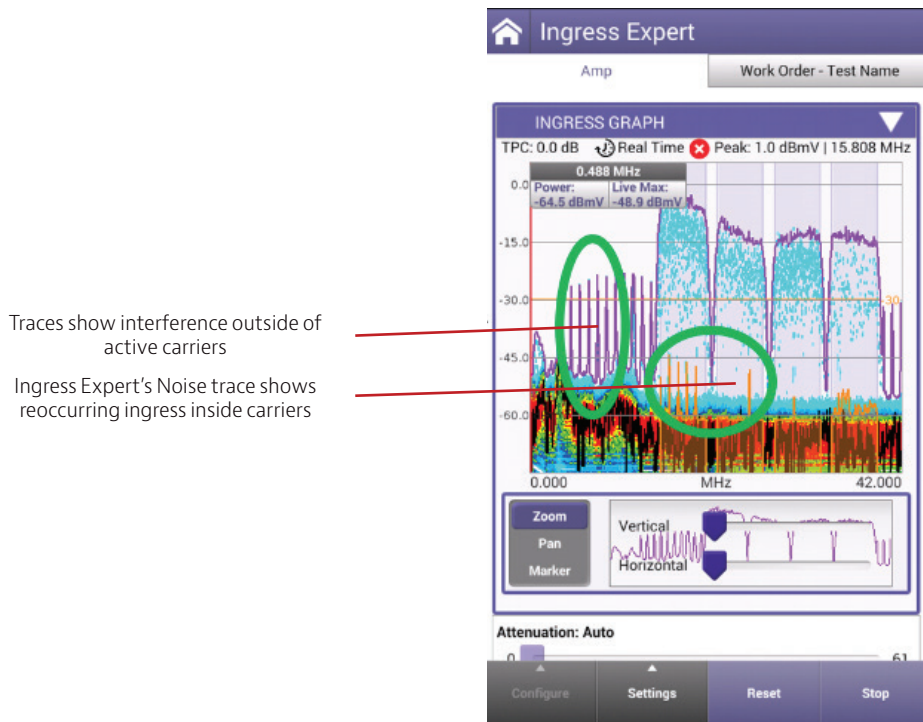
Traces show interference outside of active carriers

Ingress Expert's Noise trace shows reoccurring ingress inside carriers

Ingress Expert

Amp

Work Order - Test Name

INGRESS GRAPH

TPC: 0.0 dB Real Time Peak: 1.0 dBmV | 15.808 MHz

0.488 MHz

Power: -64.5 dBmV

Live Max: -48.9 dBmV

0.0

-15.0

-30.0

-45.0

-60.0

-30

0.000

MHz

42.000

Zoom

Pan

Marker

Vertical

Horizontal

Attenuation: Auto

0

61

Configure

Settings

Reset

Stop